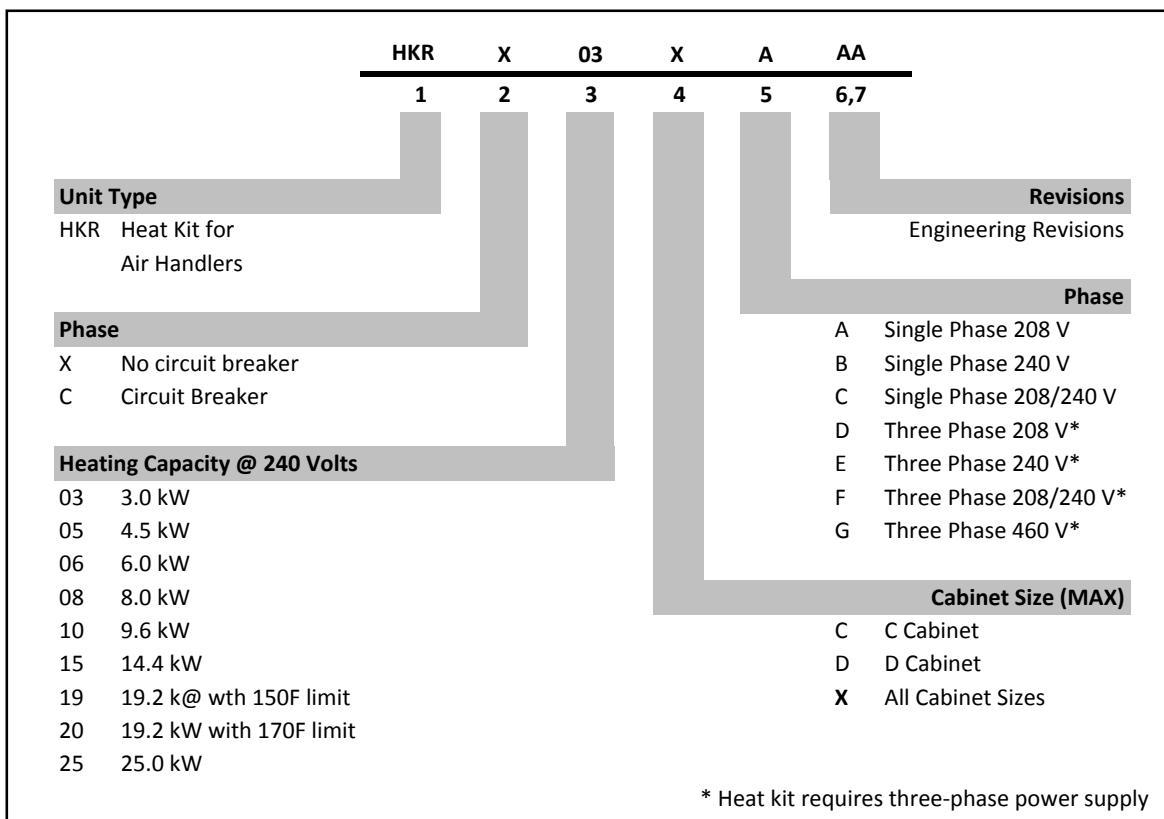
| HKR | X | 03 | X | A | AA |
|---|---|---|---|---|---|
| 1 | 2 | 3 | 4 | 5 | 6,7 |

**Unit Type**
HKR Heat Kit for Air Handlers

**Phase**
X No circuit breaker
C Circuit Breaker

**Heating Capacity @ 240 Volts**
03 3.0 kW
05 4.5 kW
06 6.0 kW
08 8.0 kW
10 9.6 kW
15 14.4 kW
19 19.2 k@ wth 150F limit
20 19.2 kW with 170F limit
25 25.0 kW

**Revisions**
Engineering Revisions

**Phase**
A Single Phase 208 V
B Single Phase 240 V
C Single Phase 208/240 V
D Three Phase 208 V*
E Three Phase 240 V*
F Three Phase 208/240 V*
G Three Phase 460 V*

**Cabinet Size (MAX)**
C C Cabinet
D D Cabinet
**X** All Cabinet Sizes

* Heat kit requires three-phase power supply